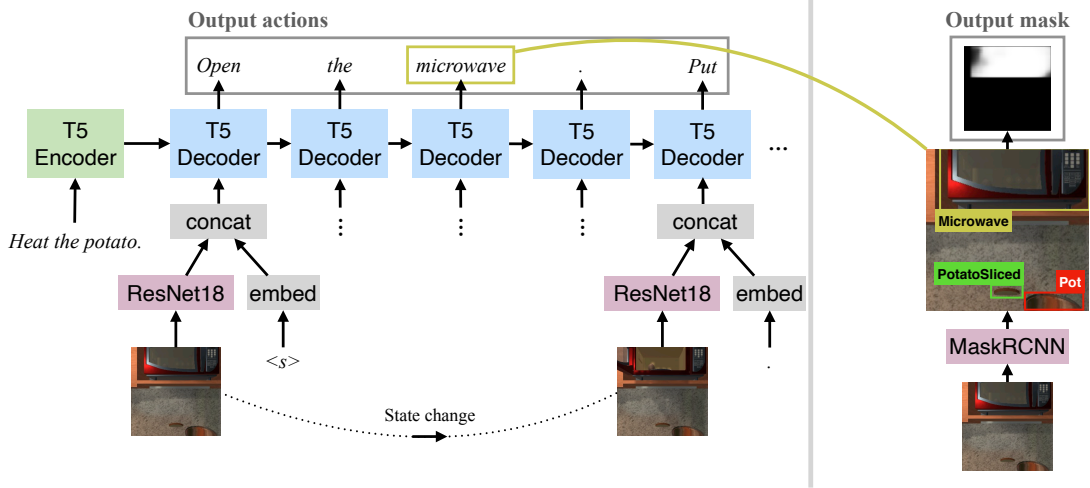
Output actions

Open the microwave . Put

T5 Encoder

T5 Decoder

T5 Decoder

T5 Decoder

T5 Decoder

T5 Decoder

...

Heat the potato.

concat

⋮

⋮

⋮

concat

ResNet18

embed

$<s>$

ResNet18

embed

.

State change

Output mask

Microwave

PotatoSliced

Pot

MaskRCNN